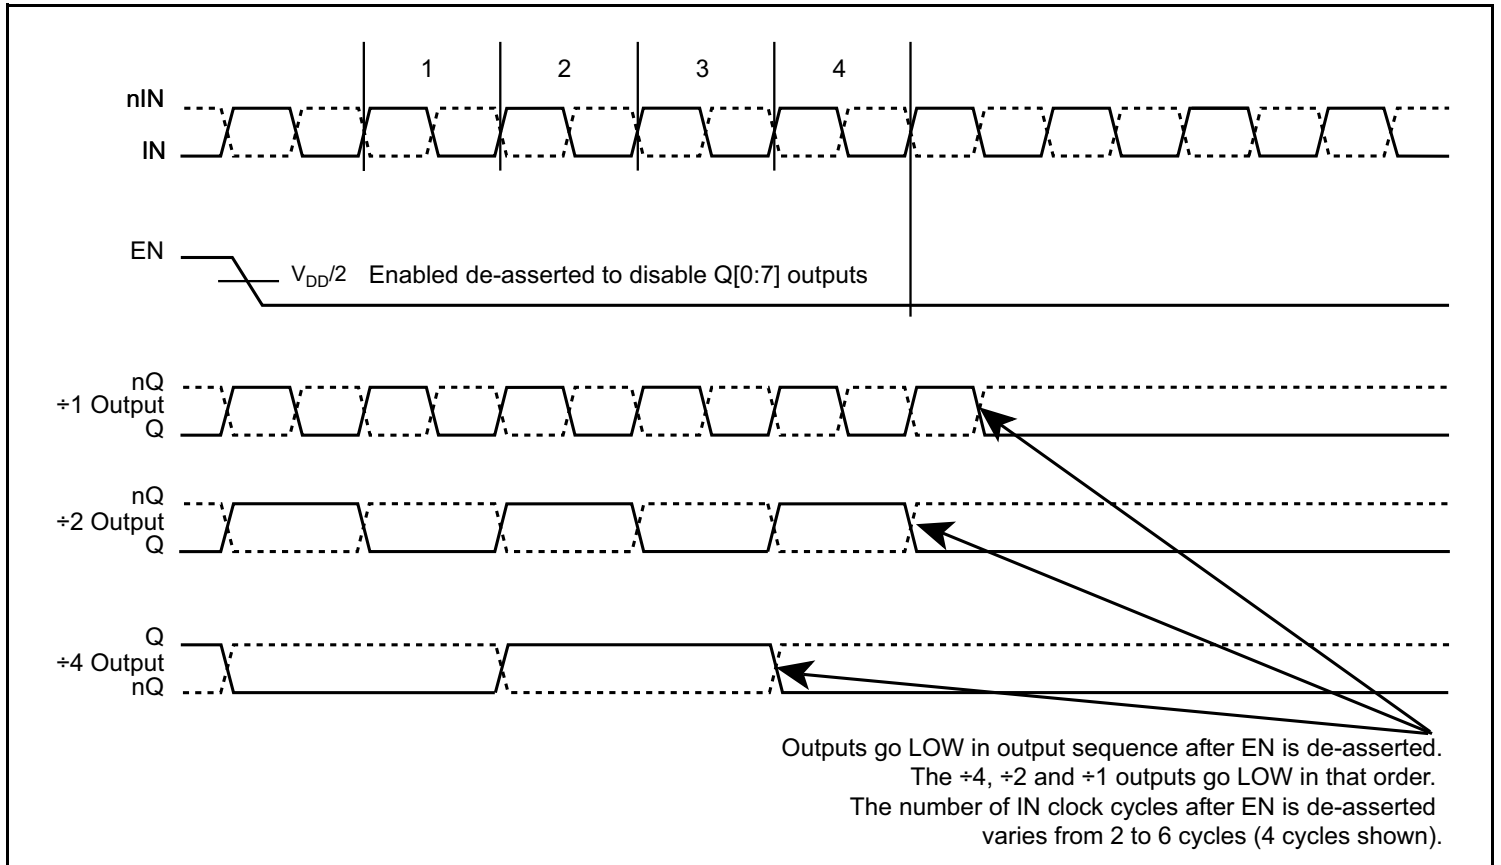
1 2 3 4

nIN
IN

EN
$V_{DD}/2$ Enabled de-asserted to disable Q[0:7] outputs

nQ
÷1 Output
Q

nQ
÷2 Output
Q

Q
÷4 Output
nQ

Outputs go LOW in output sequence after EN is de-asserted.
The ÷4, ÷2 and ÷1 outputs go LOW in that order.
The number of IN clock cycles after EN is de-asserted
varies from 2 to 6 cycles (4 cycles shown).